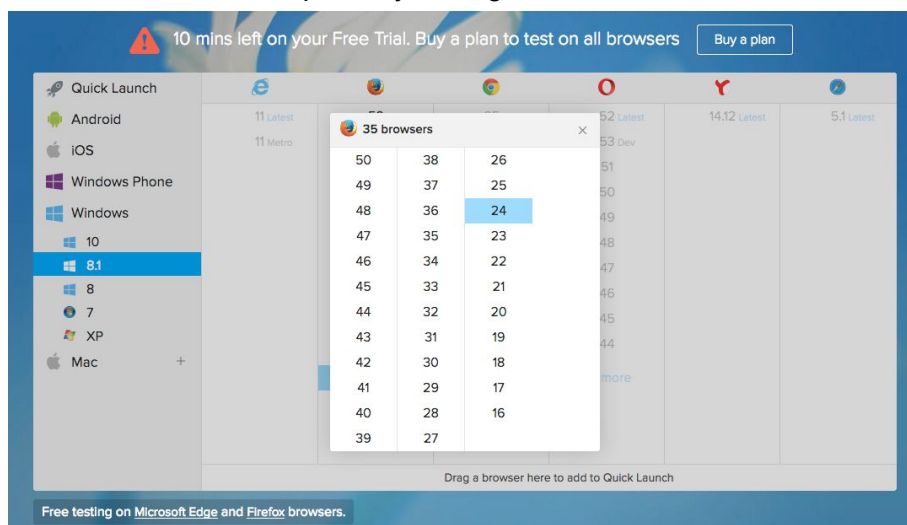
10 mins left on your Free Trial. Buy a plan to test on all browsers

Buy a plan

Quick Launch
Android
iOS
Windows Phone
Windows
10
8.1
8
7
XP
Mac +

11 Latest
11 Metro

52 Latest
53 Dev
51
50
49
48
47
46
45
44
more

14.12 Latest

5.1 Latest

35 browsers ×

| | | |
|---|---|---|
| 50 | 38 | 26 |
| 49 | 37 | 25 |
| 48 | 36 | 24 |
| 47 | 35 | 23 |
| 46 | 34 | 22 |
| 45 | 33 | 21 |
| 44 | 32 | 20 |
| 43 | 31 | 19 |
| 42 | 30 | 18 |
| 41 | 29 | 17 |
| 40 | 28 | 16 |
| 39 | 27 | |

Drag a browser here to add to Quick Launch

Free testing on Microsoft Edge and Firefox browsers.